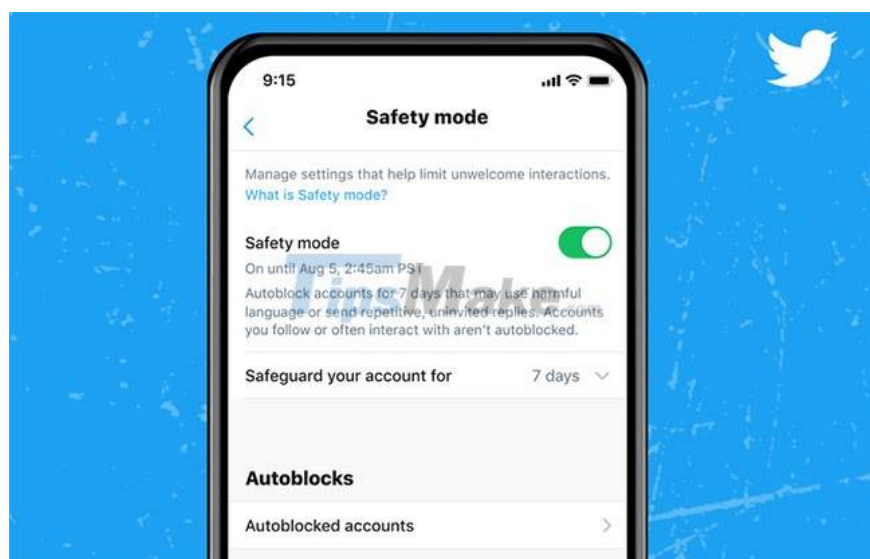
9:15

Safety mode

Manage settings that help limit unwelcome interactions. What is Safety mode?

Safety mode

On until Aug 5, 2:45am PST

Autoblock accounts for 7 days that may use harmful language or send repetitive, uninvited replies. Accounts you follow or often interact with aren't autoblocked.

Safeguard your account for 7 days

Autoblocks

Autoblocked accounts

TipsMake